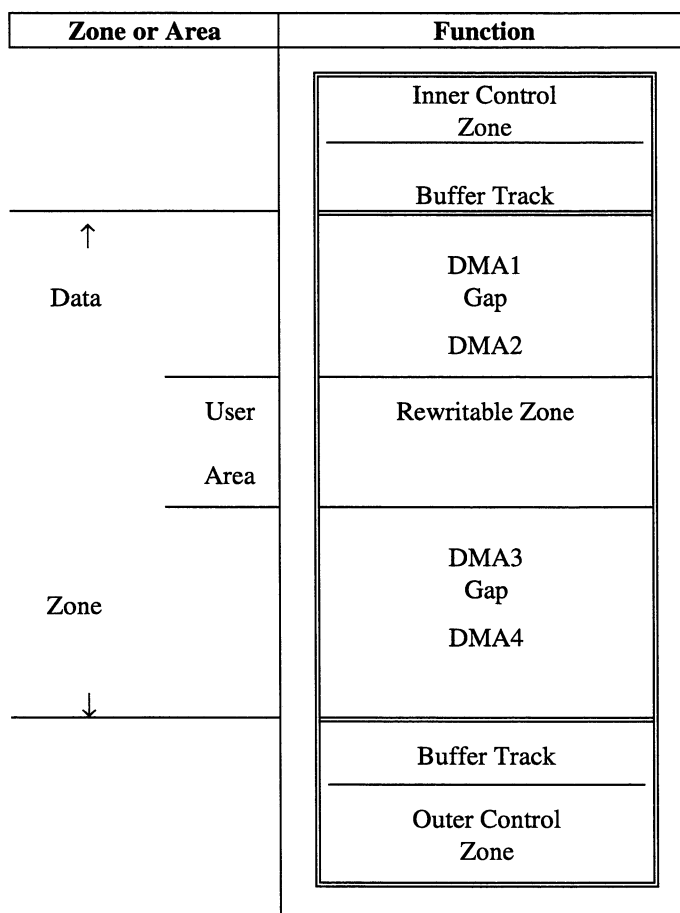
| Zone or Area | Function |
|---|---|
| | Inner Control Zone |
| | Buffer Track |
| ↑ Data | DMA1 Gap DMA2 |
| User Area | Rewritable Zone |
| Zone ↓ | DMA3 Gap DMA4 |
| | Buffer Track |
| | Outer Control Zone |